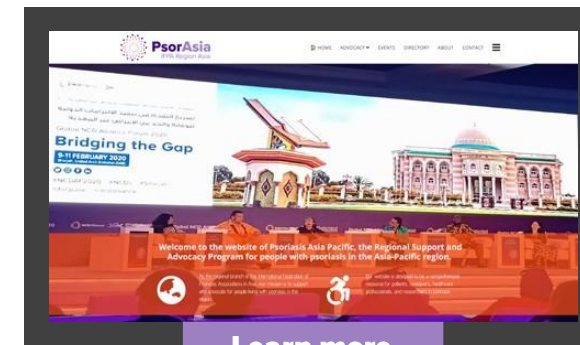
PsorAsia
IFPA Region Asia

HOME ADVOCACY EVENTS DIRECTORY ABOUT CONTACT

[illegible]

Global NCD Alliance Forum 2020
Bridging the Gap
9-11 FEBRUARY 2020
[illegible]

Welcome to the website of Psoriasis Asia Pacific, the Regional Support and Advocacy Program for people with psoriasis in the Asia-Pacific region.

As the regional branch of the International Federation of Psoriasis Associations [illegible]

Our website is designed to be a comprehensive resource for patients, caregivers, healthcare professionals, and researchers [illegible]

Learn more